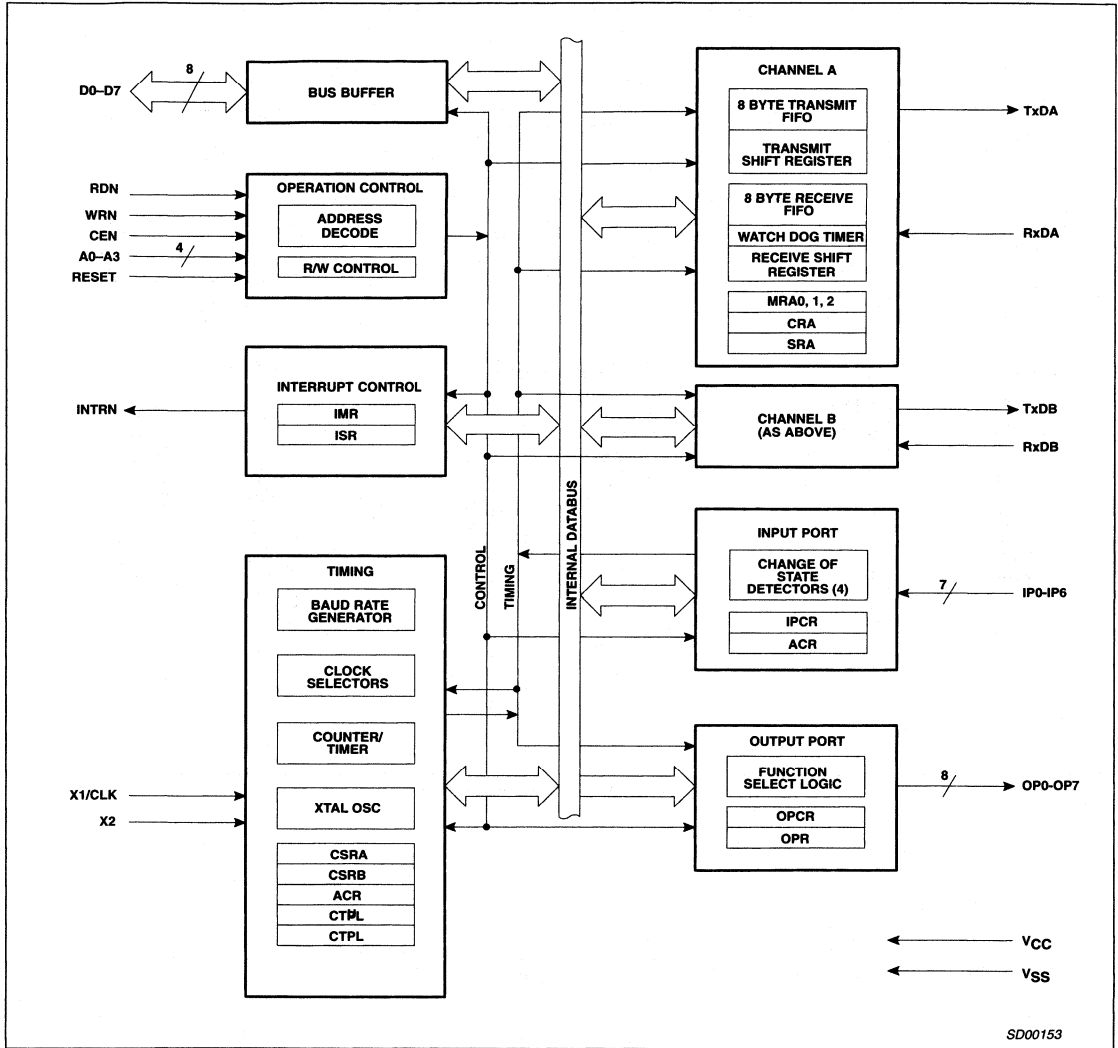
D0–D7
8
BUS BUFFER

RDN
WRN
CEN
A0–A3
4
RESET
OPERATION CONTROL
ADDRESS DECODE
R/W CONTROL

INTRN
INTERRUPT CONTROL
IMR
ISR

TIMING
BAUD RATE GENERATOR
CLOCK SELECTORS
COUNTER/ TIMER
XTAL OSC
CSRA
CSRB
ACR
CTPL
CTPL

X1/CLK
X2

CONTROL
TIMING
INTERNAL DATABUS

CHANNEL A
8 BYTE TRANSMIT FIFO
TRANSMIT SHIFT REGISTER
8 BYTE RECEIVE FIFO
WATCH DOG TIMER
RECEIVE SHIFT REGISTER
MRA0, 1, 2
CRA
SRA
TxDA
RxDA

CHANNEL B (AS ABOVE)
TxDB
RxDB

INPUT PORT
CHANGE OF STATE DETECTORS (4)
IPCR
ACR
7
IP0-IP6

OUTPUT PORT
FUNCTION SELECT LOGIC
OPCR
OPR
8
OP0-OP7

$V_{CC}$
$V_{SS}$

SD00153